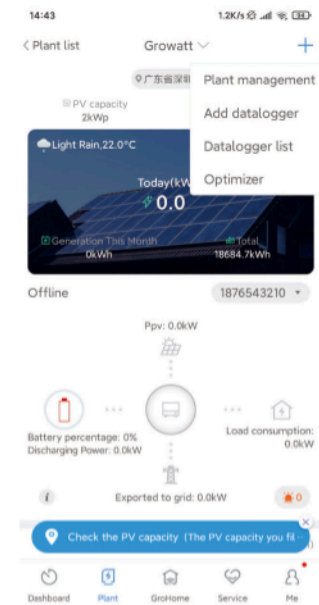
14:43 1.2K/s 34

< Plant list Growatt +

广东省深圳

PV capacity
2kWp

Plant management

Add datalogger

Datalogger list

Optimizer

Light Rain,22.0°C

Today(kW
0.0

Generation This Month
0kWh

Total
18684.7kWh

Offline

1876543210

Ppv: 0.0kW

Battery percentage: 0%
Discharging Power: 0.0kW

Load consumption:
0.0kW

Exported to grid: 0.0kW

0

Check the PV capacity (The PV capacity you fil

Dashboard Plant GroHome Service Me